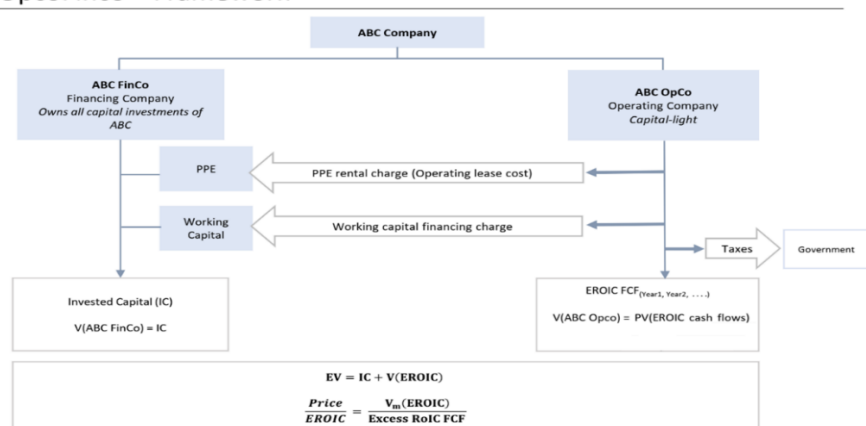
OpcoFinco – Framework

ABC Company

ABC FinCo
Financing Company
*Owns all capital investments of ABC*

ABC OpCo
Operating Company
*Capital-light*

PPE

PPE rental charge (Operating lease cost)

Working Capital

Working capital financing charge

Taxes

Government

Invested Capital (IC)

V(ABC FinCo) = IC

EROIC FCF$_{(Year1,\ Year2,\ \ldots)}$

V(ABC Opco) = PV(EROIC cash flows)

$EV = IC + V(EROIC)$

$\frac{Price}{EROIC} = \frac{V_m(EROIC)}{Excess\ RoIC\ FCF}$